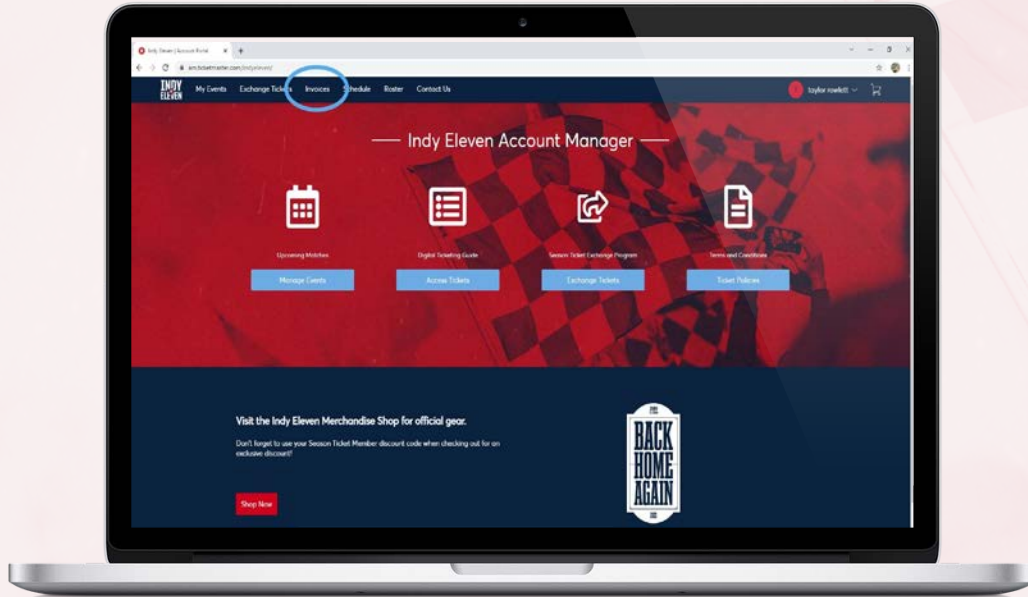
Indy Eleven | Account Portal

am.ticketmaster.com/indyeleven/

INDY ELEVEN

My Events

Exchange Tickets

Invoices

Schedule

Roster

Contact Us

taylor rowlett

— Indy Eleven Account Manager —

Upcoming Matches

Manage Events

Digital Ticketing Guide

Access Tickets

Season Ticket Exchange Program

Exchange Tickets

Terms and Conditions

Ticket Policies

Visit the Indy Eleven Merchandise Shop for official gear.

Don't forget to use your Season Ticket Member discount code when checking out for an exclusive discount!

Shop Now

BACK HOME AGAIN